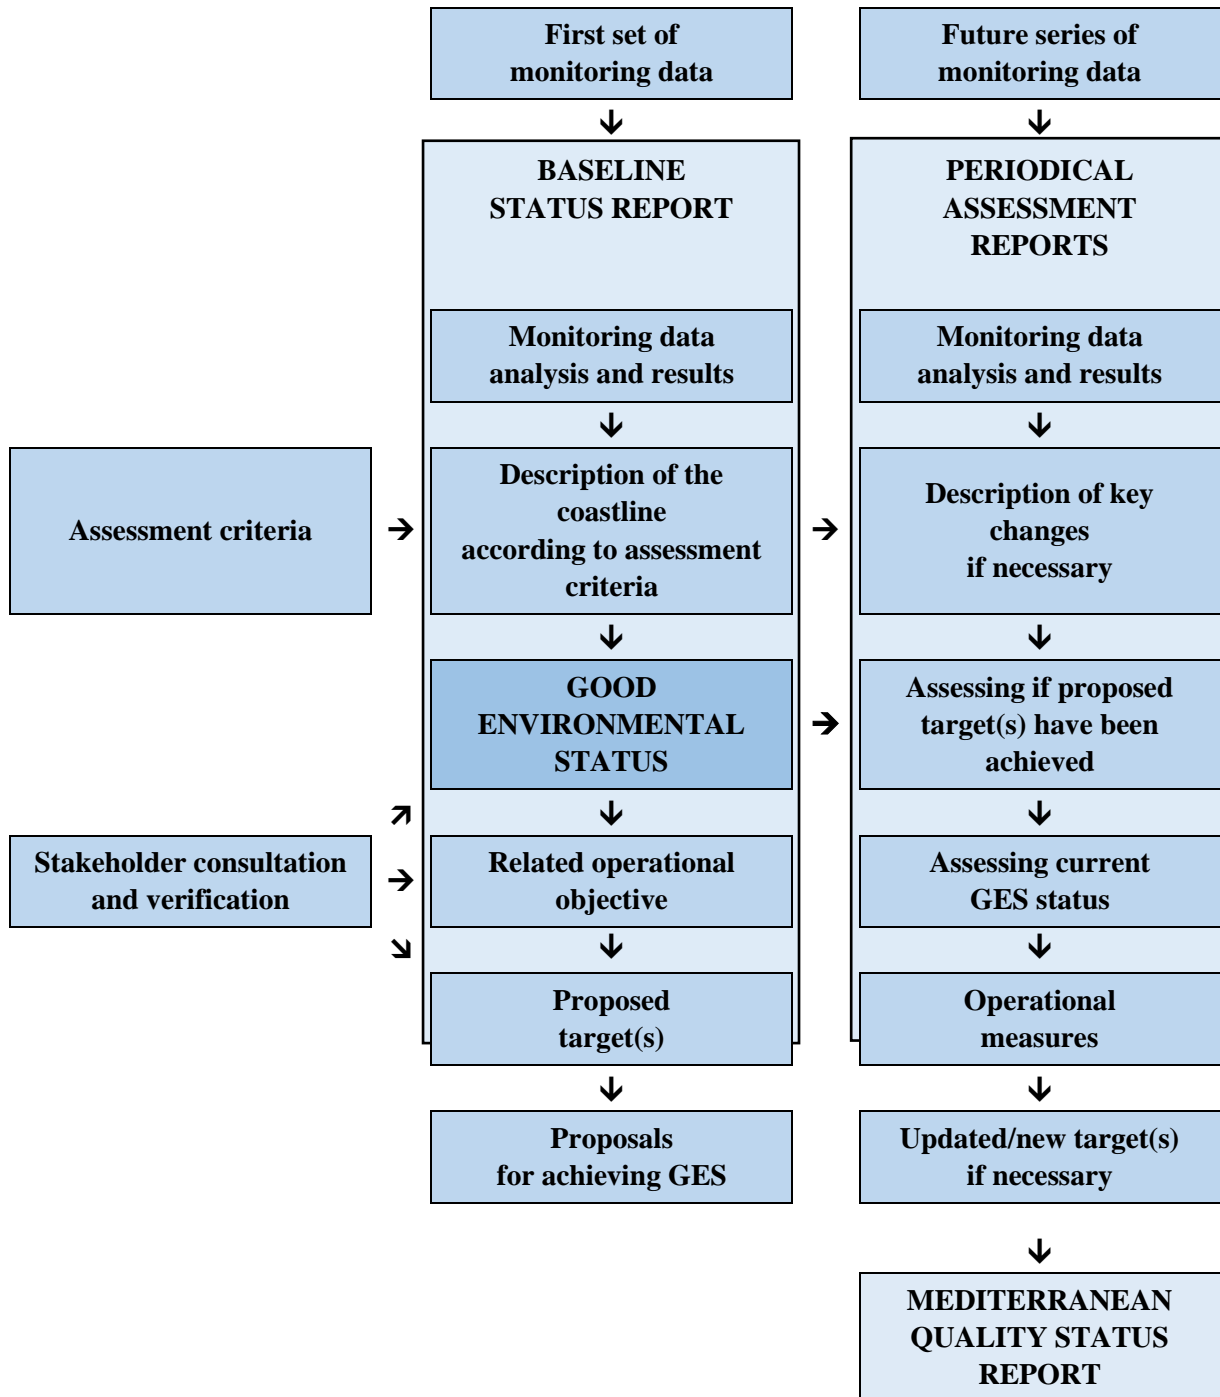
First set of monitoring data

BASELINE STATUS REPORT

Monitoring data analysis and results

Description of the coastline according to assessment criteria

GOOD ENVIRONMENTAL STATUS

Related operational objective

Proposed target(s)

Proposals for achieving GES

Future series of monitoring data

PERIODICAL ASSESSMENT REPORTS

Monitoring data analysis and results

Description of key changes if necessary

Assessing if proposed target(s) have been achieved

Assessing current GES status

Operational measures

Updated/new target(s) if necessary

MEDITERRANEAN QUALITY STATUS REPORT

Assessment criteria

Stakeholder consultation and verification